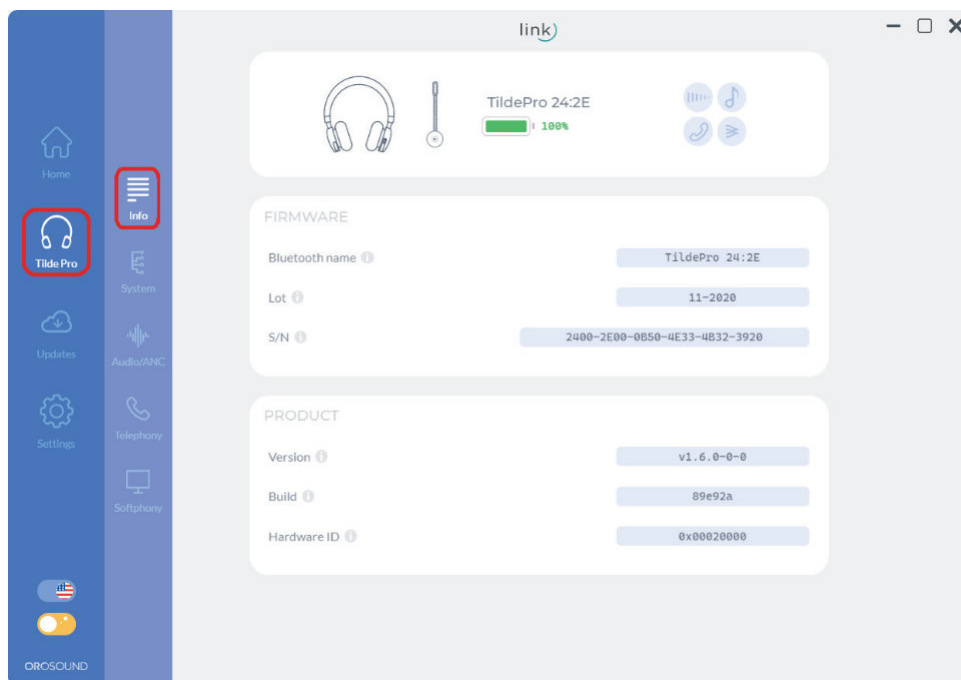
link

Home

Tilde Pro

Updates

Settings

OROSOUND

Info

System

Audio/ANC

Telephony

Softphony

TildePro 24:2E
100%

FIRMWARE

Bluetooth name
TildePro 24:2E

Lot
11-2020

S/N
2400-2E00-0B50-4E33-4B32-3920

PRODUCT

Version
v1.6.0-0-0

Build
89e92a

Hardware ID
0x00020000